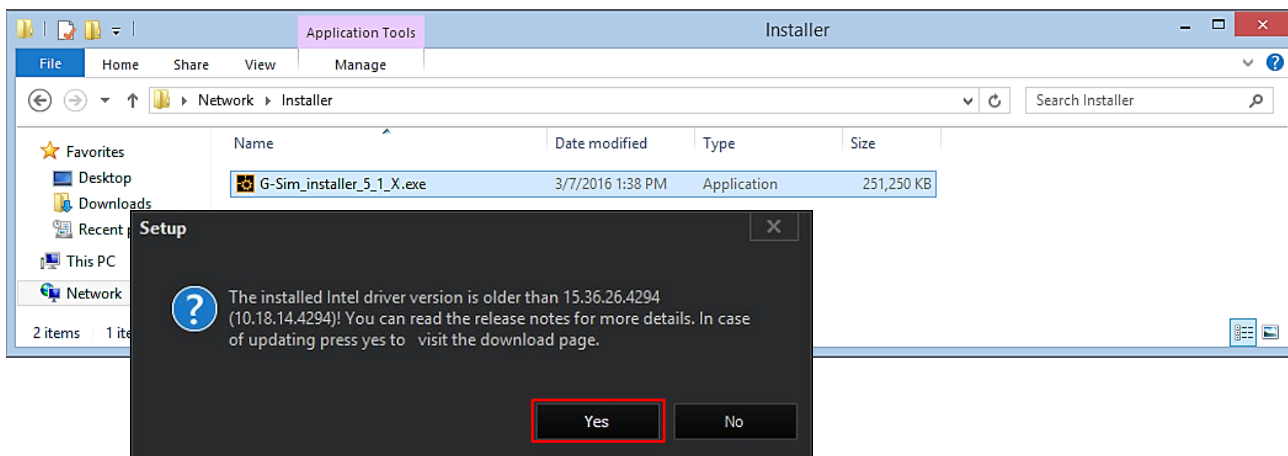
Application Tools

Installer

File Home Share View Manage

Network ▸ Installer

Search Installer

Favorites
Desktop
Downloads
Recent p
This PC
Network

| Name | Date modified | Type | Size |
|---|---|---|---|
| G-Sim_installer_5_1_X.exe | 3/7/2016 1:38 PM | Application | 251,250 KB |

2 items 1 ite

Setup

The installed Intel driver version is older than 15.36.26.4294 (10.18.14.4294)! You can read the release notes for more details. In case of updating press yes to visit the download page.

Yes No